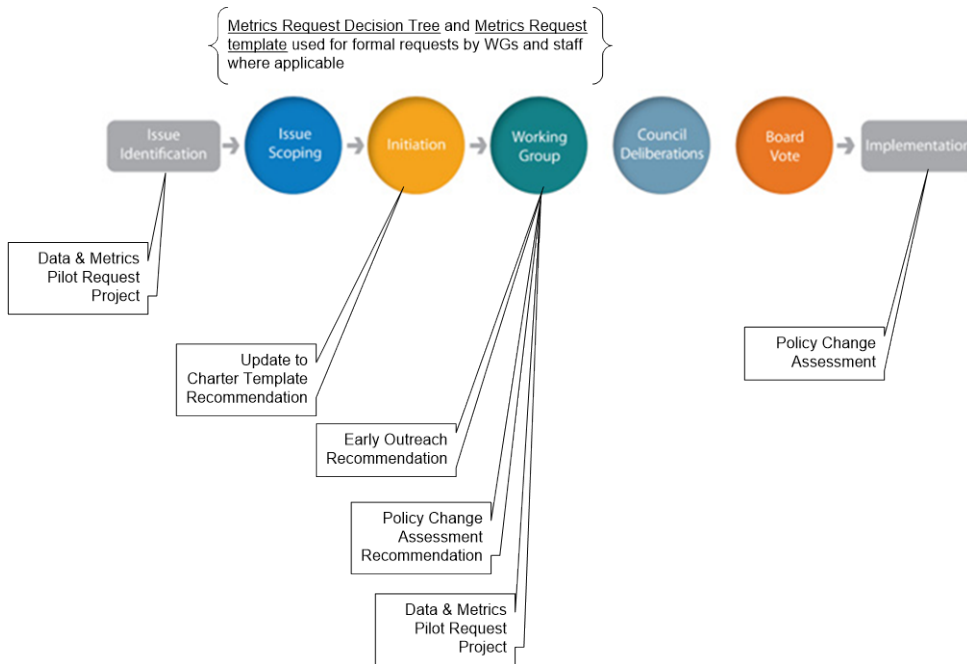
Metrics Request Decision Tree and Metrics Request template used for formal requests by WGs and staff where applicable

Issue Identification

Issue Scoping

Initiation

Working Group

Council Deliberations

Board Vote

Implementation

Data & Metrics Pilot Request Project

Update to Charter Template Recommendation

Early Outreach Recommendation

Policy Change Assessment Recommendation

Data & Metrics Pilot Request Project

Policy Change Assessment